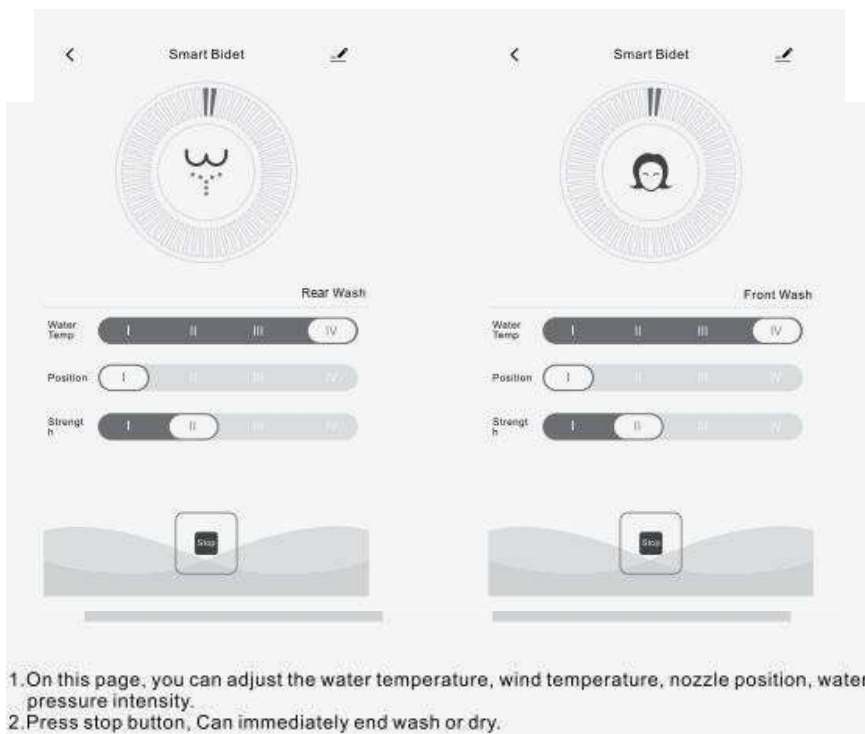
<

Smart Bidet

Rear Wash

Water Temp | I | II | III | IV

Position | I | II | III | IV

Strengt h | I | II | III | IV

Stop

<

Smart Bidet

Front Wash

Water Temp | I | II | III | IV

Position | I | II | III | IV

Strengt h | I | II | III | IV

Stop

1.On this page, you can adjust the water temperature, wind temperature, nozzle position, water pressure intensity.
2.Press stop button, Can immediately end wash or dry.